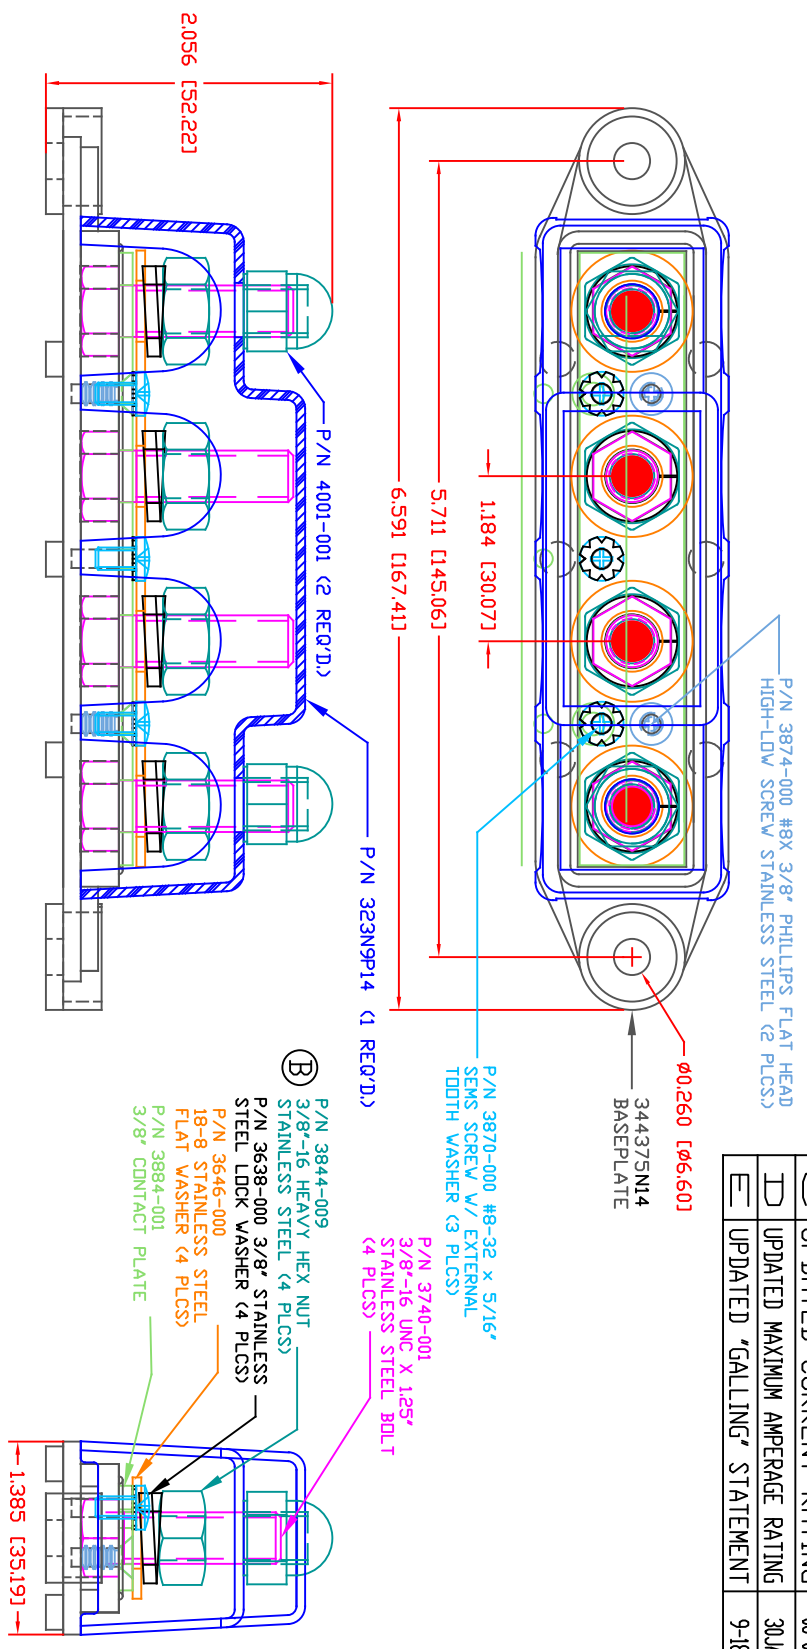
2.056 [52.22]

P/N 4001-001 (2 REQ'D.)

P/N 323N9P14 (1 REQ'D.)

6.591 [167.41]

5.711 [145.06]

1.184 [30.07]

P/N 3874-000 #8X 3/8" PHILLIPS FLAT HEAD HIGH-LOW SCREW STAINLESS STEEL (2 PLCS.)

Ø0.260 [Ø6.60]

34437SN14 BASEPLATE

P/N 3870-000 #8-32 x 5/16" SEMS SCREW W/ EXTERNAL TOOTH WASHER (3 PLCS)

P/N 3740-001 3/8"-16 UNC X 1.25" STAINLESS STEEL BOLT (4 PLCS)

B

P/N 3844-009 3/8"-16 HEAVY HEX NUT STAINLESS STEEL (4 PLCS)

P/N 3638-000 3/8" STAINLESS STEEL LOCK WASHER (4 PLCS)

P/N 3646-000 18-8 STAINLESS STEEL FLAT WASHER (4 PLCS)

P/N 3884-001 3/8" CONTACT PLATE

1.385 [35.19]

| C | UPDATED CURRENT RATING | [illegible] |
|---|---|---|
| D | UPDATED MAXIMUM AMPERAGE RATING | 30.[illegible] |
| E | UPDATED "GALLING" STATEMENT | 9-1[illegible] |